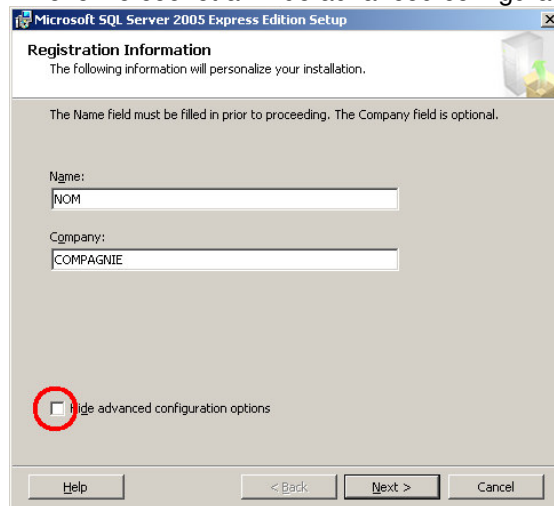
Microsoft SQL Server 2005 Express Edition Setup

Registration Information
The following information will personalize your installation.

The Name field must be filled in prior to proceeding. The Company field is optional.

Name:
NOM

Company:
COMPAGNIE

Hide advanced configuration options

Help
< Back
Next >
Cancel